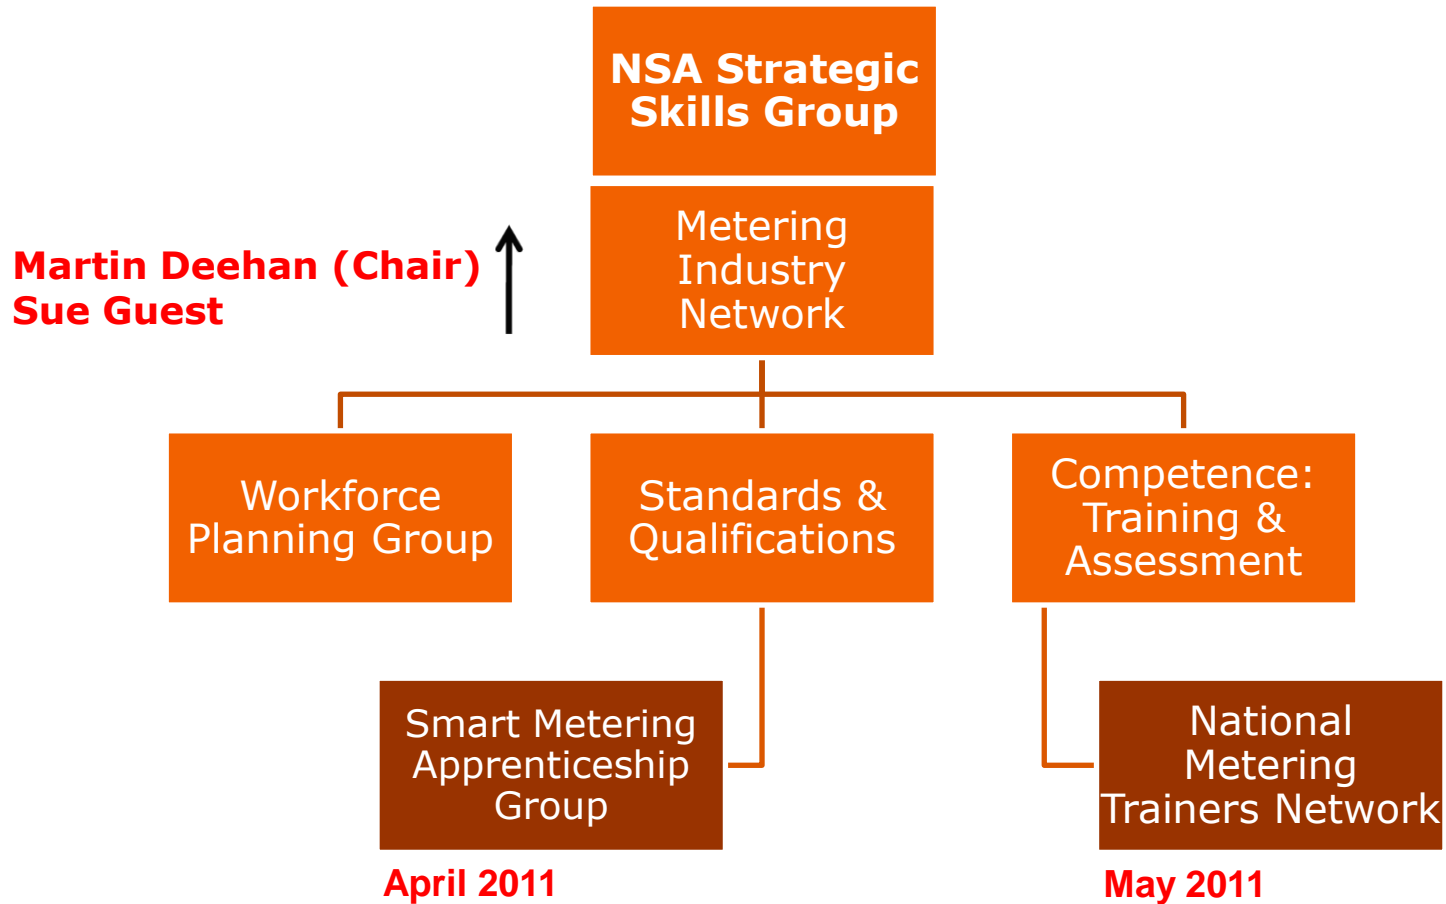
NSA Strategic Skills Group

Martin Deehan (Chair)
Sue Guest

Metering Industry Network

Workforce Planning Group

Standards & Qualifications

Competence: Training & Assessment

Smart Metering Apprenticeship Group

April 2011

National Metering Trainers Network

May 2011